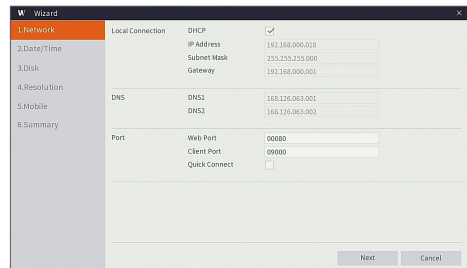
W Wizard

×

1.Network
2.Date/Time
3.Disk
4.Resolution
5.Mobile
6.Summary

| Local Connection | DHCP | ✓ |
|---|---|---|
| | IP Address | 192.168.000.018 |
| | Subnet Mask | 255.255.255.000 |
| | Gateway | 192.168.000.001 |
| DNS | DNS1 | 168.126.063.001 |
| | DNS2 | 168.126.063.002 |
| Port | Web Port | 00080 |
| | Client Port | 09000 |
| | Quick Connect | |

Next
Cancel